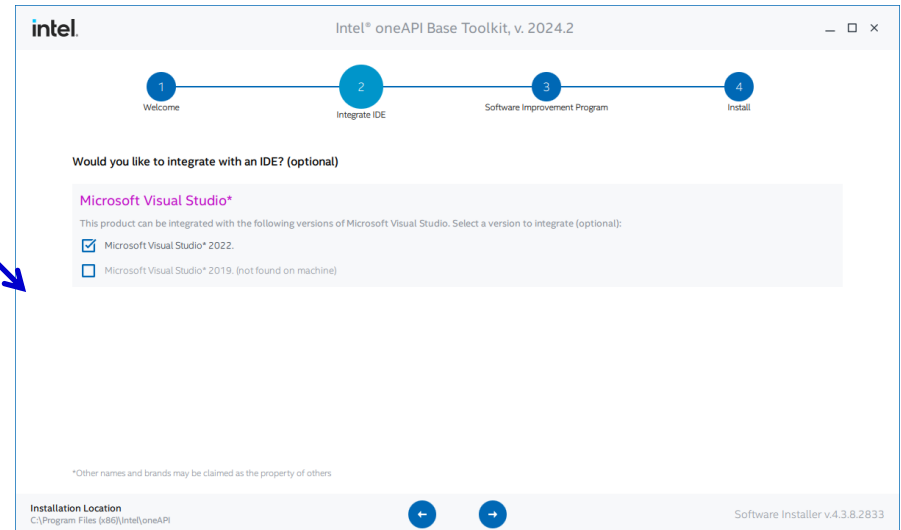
intel.

Intel® oneAPI Base Toolkit, v. 2024.2

1 Welcome
2 Integrate IDE
3 Software Improvement Program
4 Install

Would you like to integrate with an IDE? (optional)

Microsoft Visual Studio*

This product can be integrated with the following versions of Microsoft Visual Studio. Select a version to integrate (optional):

Microsoft Visual Studio* 2022.

Microsoft Visual Studio* 2019. (not found on machine)

*Other names and brands may be claimed as the property of others

Installation Location
C:\Program Files (x86)\Intel\oneAPI

Software Installer v.4.3.8.2833